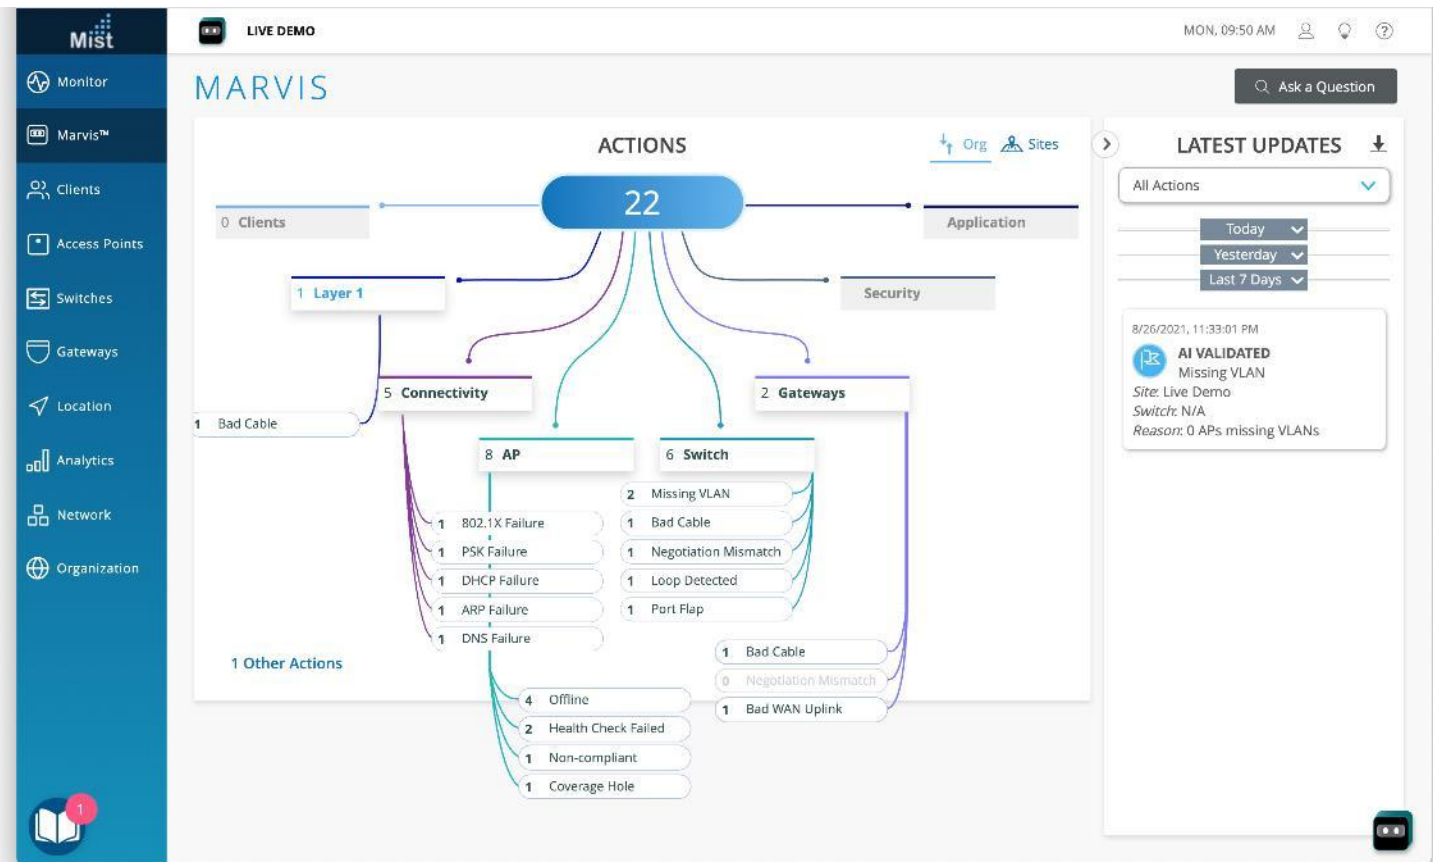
Mist

Monitor

Marvis™

Clients

Access Points

Switches

Gateways

Location

Analytics

Network

Organization

1

LIVE DEMO

MON, 09:50 AM

MARVIS

Ask a Question

ACTIONS

Org

Sites

22

0 Clients

Application

1 Layer 1

Security

1 Bad Cable

5 Connectivity

2 Gateways

8 AP

6 Switch

2 Missing VLAN

1 Bad Cable

1 Negotiation Mismatch

1 Loop Detected

1 Port Flap

1 802.1X Failure

1 PSK Failure

1 DHCP Failure

1 ARP Failure

1 DNS Failure

1 Other Actions

1 Bad Cable

0 Negotiation Mismatch

1 Bad WAN Uplink

4 Offline

2 Health Check Failed

1 Non-compliant

1 Coverage Hole

LATEST UPDATES

All Actions

Today

Yesterday

Last 7 Days

8/26/2021, 11:33:01 PM

AI VALIDATED

Missing VLAN

Site: Live Demo

Switch: N/A

Reason: 0 APs missing VLANs